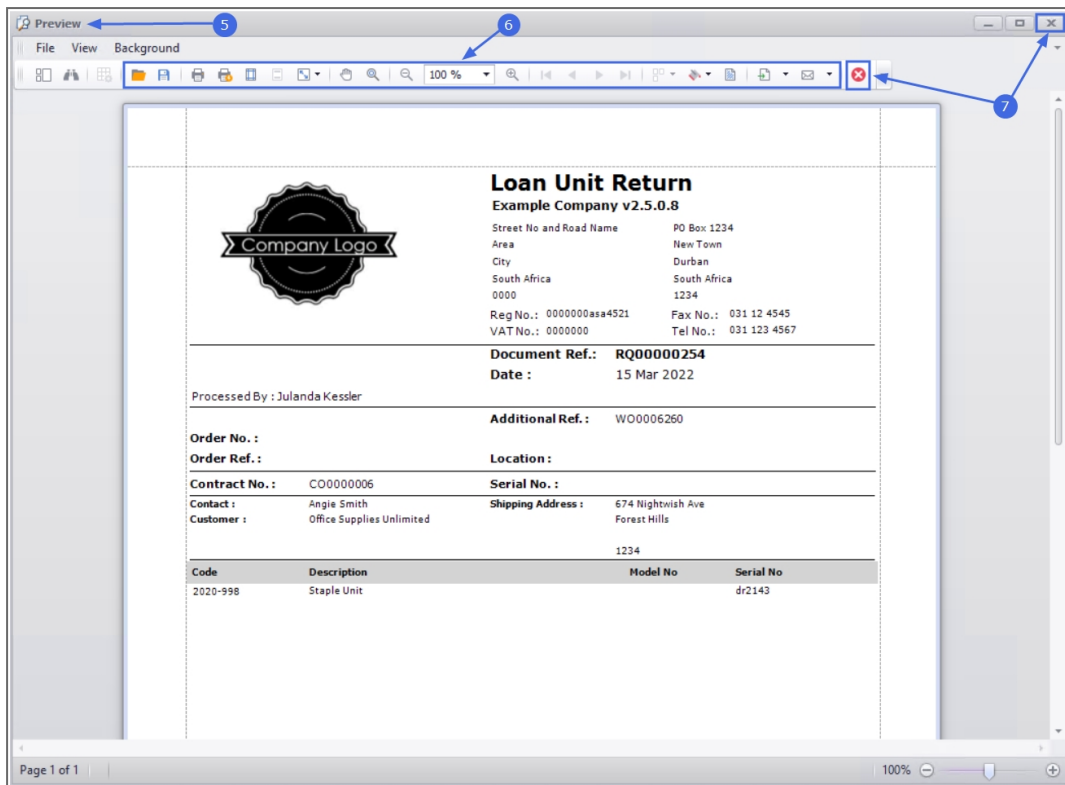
Preview

5

6

7

File View Background

100 %

Company Logo

Loan Unit Return

Example Company v2.5.0.8

Street No and Road Name
Area
City
South Africa
0000

PO Box 1234
New Town
Durban
South Africa
1234

Reg No.: 0000000asa4521
VAT No.: 0000000

Fax No.: 031 12 4545
Tel No.: 031 123 4567

Document Ref.: RQ00000254
Date : 15 Mar 2022

Processed By : Julanda Kessler

Additional Ref.: WO0006260

Order No. :

Order Ref. :

Location :

Contract No. : CO0000006

Serial No. :

Contact : Angie Smith
Customer : Office Supplies Unlimited

Shipping Address : 674 Nightwish Ave
Forest Hills

1234

| Code | Description | Model No | Serial No |
|---|---|---|---|
| 2020-998 | Staple Unit | | dr2143 |

Page 1 of 1

100%